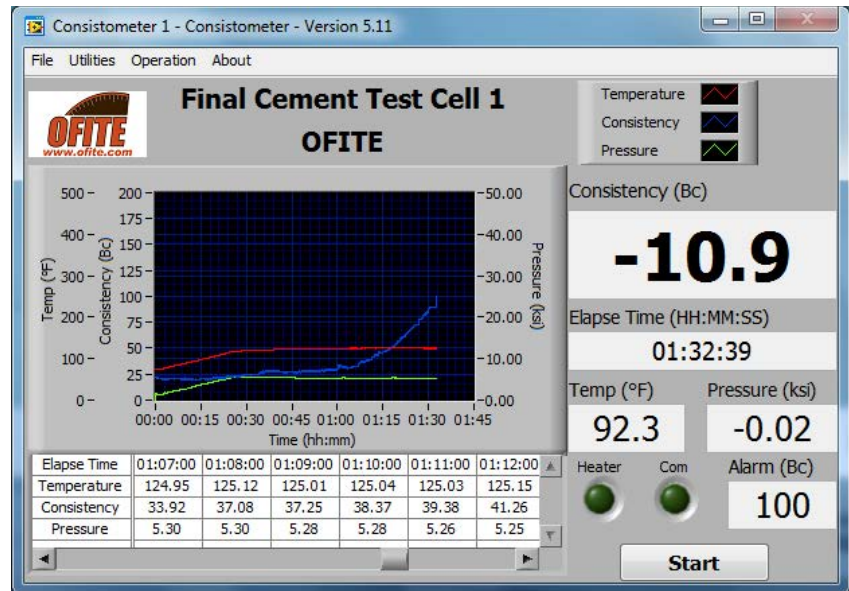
Consistometer 1 - Consistometer - Version 5.11

File Utilities Operation About

OFITE www.ofite.com

Final Cement Test Cell 1
OFITE

Temperature
Consistency
Pressure

Consistency (Bc)
-10.9

Elapse Time (HH:MM:SS)
01:32:39

Temp (°F)
92.3

Pressure (ksi)
-0.02

Heater Com

Alarm (Bc)
100

Start

Temp (°F) 500 400 300 200 100 0
Consistency (Bc) 200 175 150 125 100 75 50 25 0
Pressure (ksi) 50.00 40.00 30.00 20.00 10.00 0.00
00:00 00:15 00:30 00:45 01:00 01:15 01:30 01:45
Time (hh:mm)

| Elapse Time | 01:07:00 | 01:08:00 | 01:09:00 | 01:10:00 | 01:11:00 | 01:12:00 |
|---|---|---|---|---|---|---|
| Temperature | 124.95 | 125.12 | 125.01 | 125.04 | 125.03 | 125.15 |
| Consistency | 33.92 | 37.08 | 37.25 | 38.37 | 39.38 | 41.26 |
| Pressure | 5.30 | 5.30 | 5.28 | 5.28 | 5.26 | 5.25 |